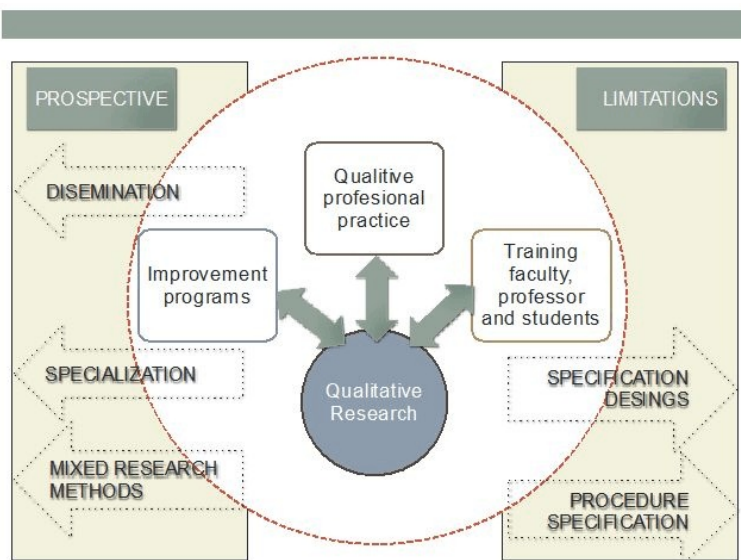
PROSPECTIVE

DISEMINATION

SPECIALIZATION

MIXED RESEARCH METHODS

Qualitive profesional practice

Improvement programs

Training faculty, professor and students

Qualitative Research

LIMITATIONS

SPECIFICATION DESINGS

PROCEDURE SPECIFICATION